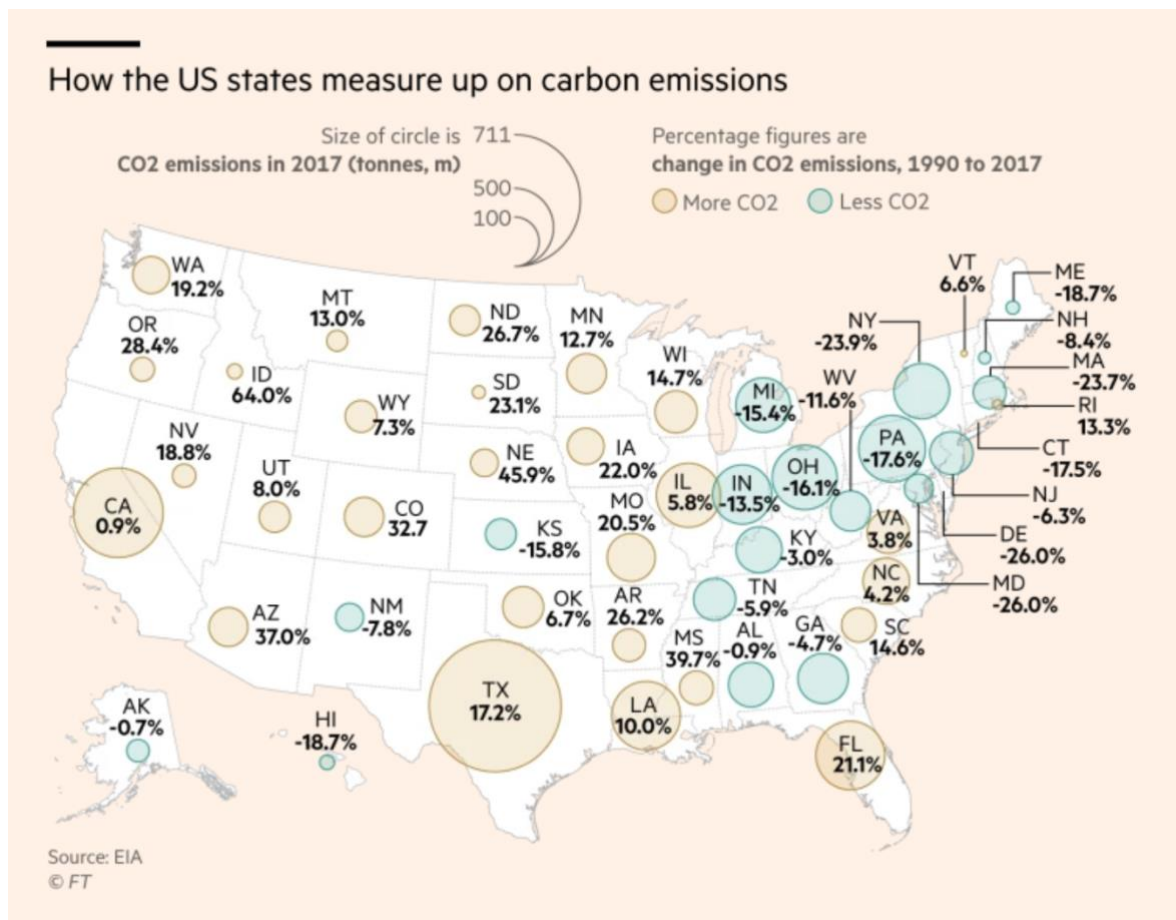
How the US states measure up on carbon emissions

Size of circle is **CO2 emissions in 2017 (tonnes, m)**
711
500
100

Percentage figures are **change in CO2 emissions, 1990 to 2017**
More CO2 Less CO2

WA 19.2%
OR 28.4%
MT 13.0%
ID 64.0%
ND 26.7%
MN 12.7%
SD 23.1%
WY 7.3%
WI 14.7%
MI -15.4%
NV 18.8%
UT 8.0%
NE 45.9%
IA 22.0%
CA 0.9%
CO 32.7
KS -15.8%
MO 20.5%
IL 5.8%
IN -13.5%
OH -16.1%
WV -11.6%
NY -23.9%
VT 6.6%
ME -18.7%
NH -8.4%
MA -23.7%
RI 13.3%
CT -17.5%
PA -17.6%
NJ -6.3%
DE -26.0%
MD -26.0%
VA 3.8%
KY -3.0%
NC 4.2%
TN -5.9%
AZ 37.0%
NM -7.8%
OK 6.7%
AR 26.2%
SC 14.6%
MS 39.7%
AL -0.9%
GA -4.7%
TX 17.2%
LA 10.0%
FL 21.1%
AK -0.7%
HI -18.7%

Source: EIA
© FT